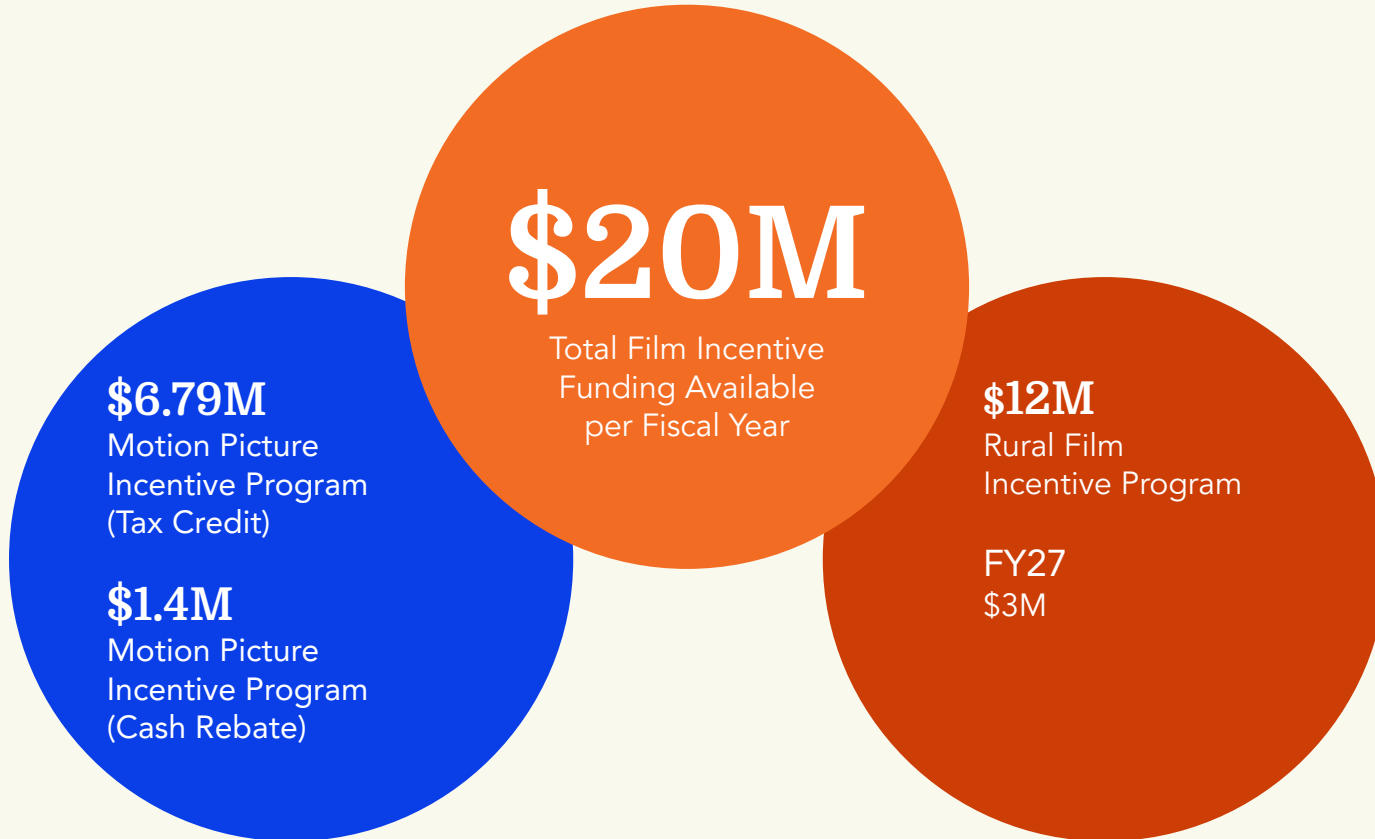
$20M
Total Film Incentive Funding Available per Fiscal Year

$6.79M
Motion Picture Incentive Program (Tax Credit)

$1.4M
Motion Picture Incentive Program (Cash Rebate)

$12M
Rural Film Incentive Program

FY27
$3M